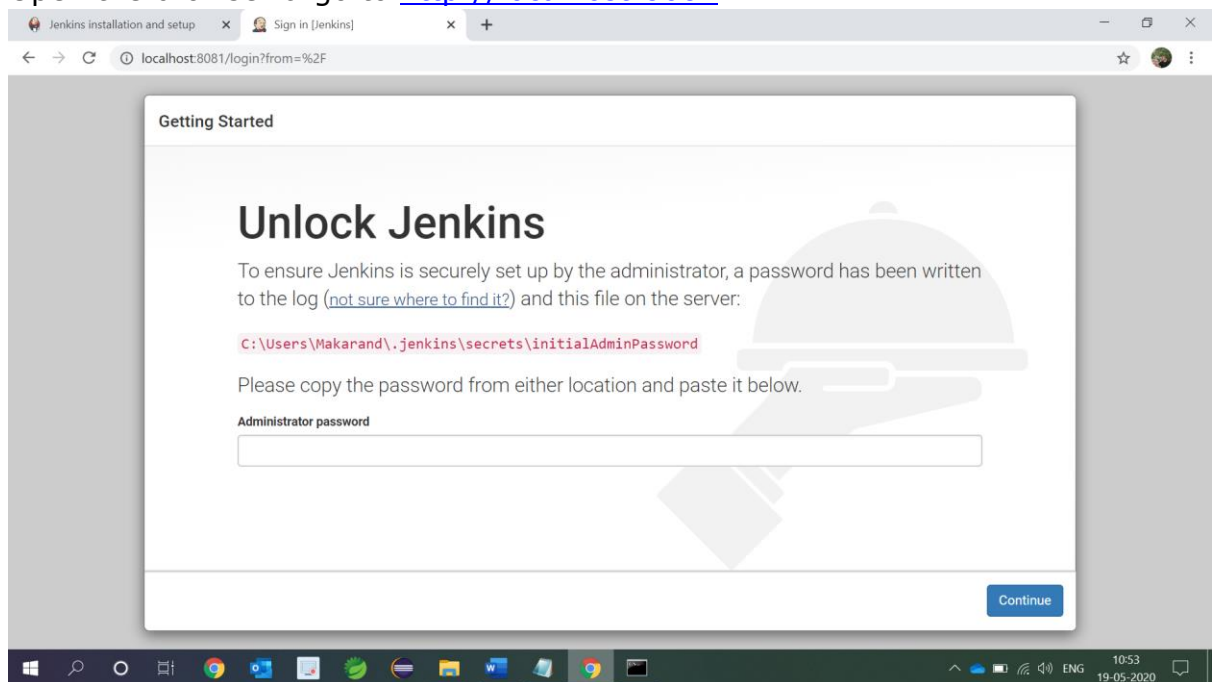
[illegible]

Jenkins installation and setup ×
Sign in [Jenkins] ×
+

localhost:8081/login?from=%2F

Getting Started

Unlock Jenkins

To ensure Jenkins is securely set up by the administrator, a password has been written to the log (not sure where to find it?) and this file on the server:

C:\Users\Makarand\.jenkins\secrets\initialAdminPassword

Please copy the password from either location and paste it below.

Administrator password

Continue

ENG 10:53 19-05-2020